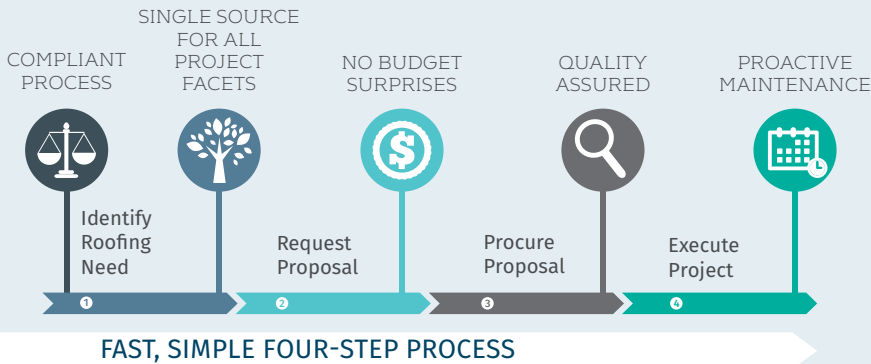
COMPLIANT PROCESS

SINGLE SOURCE FOR ALL PROJECT FACETS

NO BUDGET SURPRISES

QUALITY ASSURED

PROACTIVE MAINTENANCE

Identify Roofing Need

Request Proposal

Procure Proposal

Execute Project

1

2

3

4

FAST, SIMPLE FOUR-STEP PROCESS